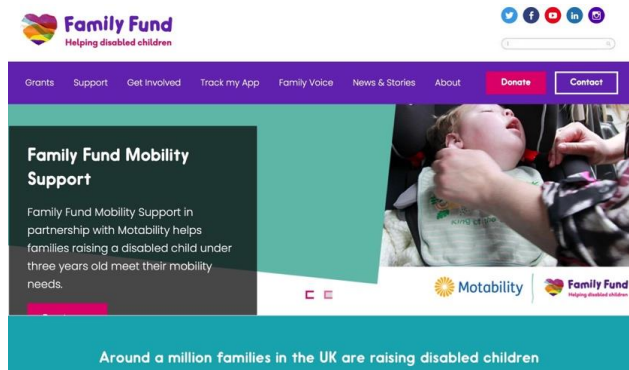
Family Fund
Helping disabled children

Grants Support Get Involved Track my App Family Voice News & Stories About Donate Contact

Family Fund Mobility Support

Family Fund Mobility Support in partnership with Motability helps families raising a disabled child under three years old meet their mobility needs.

Motability Family Fund Helping disabled children

Around a million families in the UK are raising disabled children